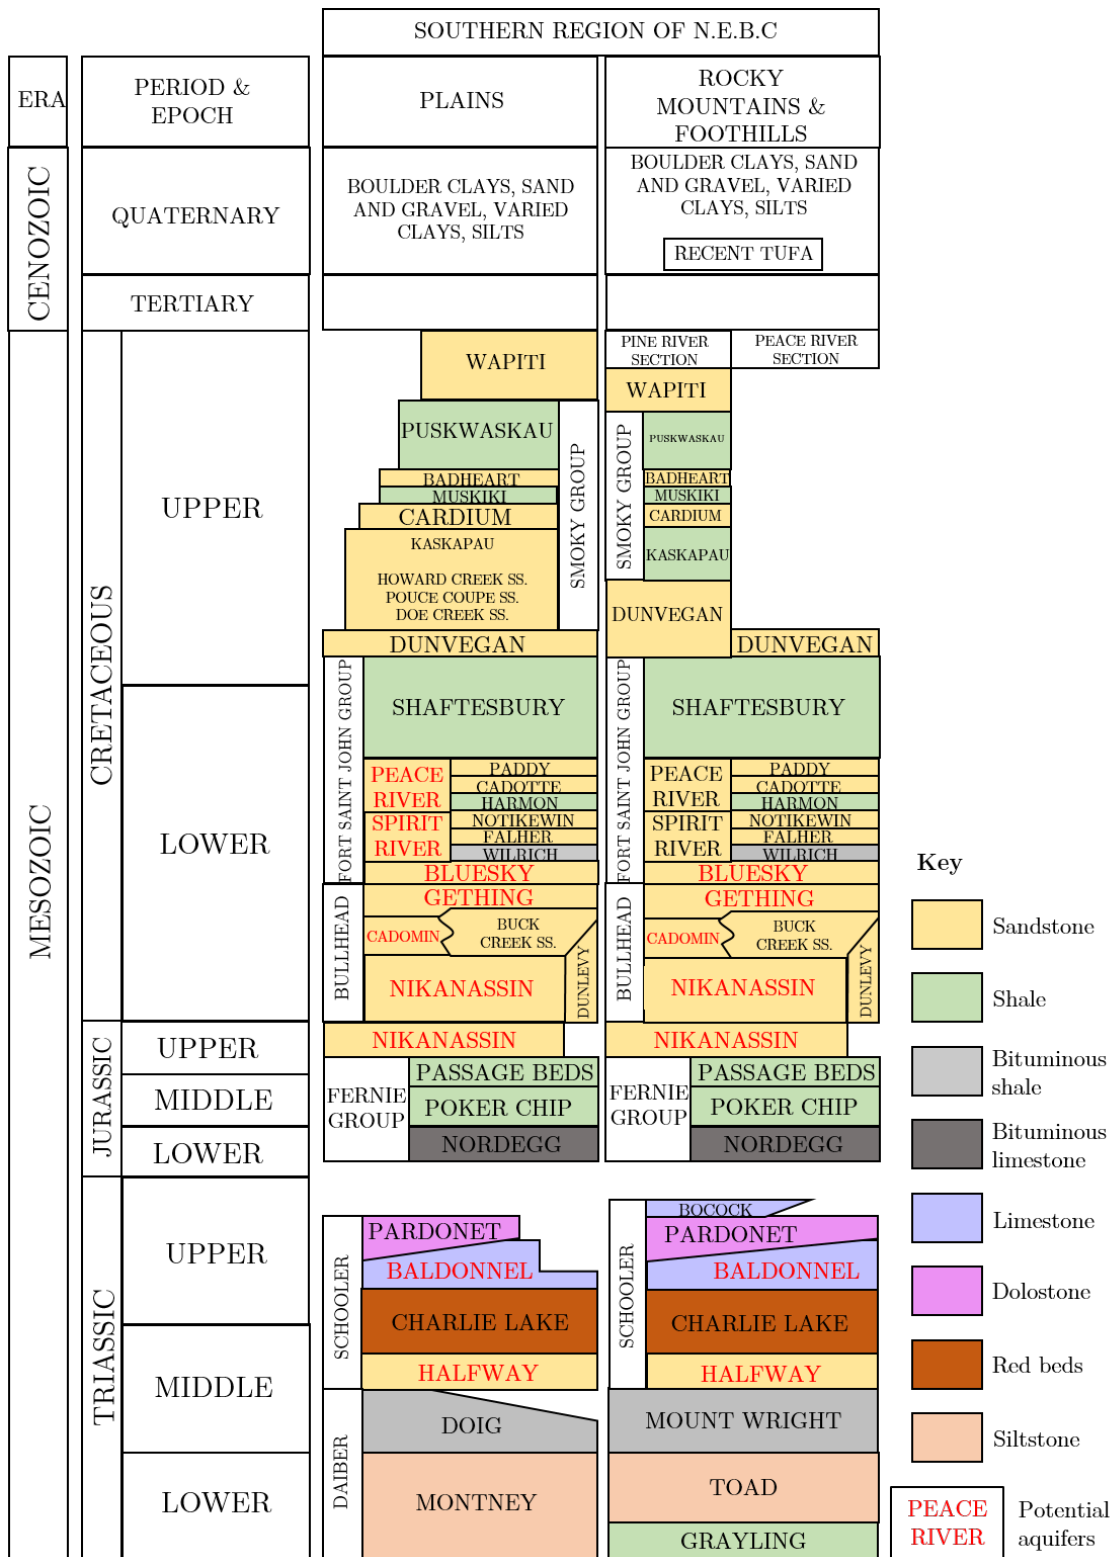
SOUTHERN REGION OF N.E.B.C

| ERA | PERIOD & EPOCH | PLAINS | ROCKY MOUNTAINS & FOOTHILLS |
|---|---|---|---|
| CENOZOIC | QUATERNARY | BOULDER CLAYS, SAND AND GRAVEL, VARIED CLAYS, SILTS | BOULDER CLAYS, SAND AND GRAVEL, VARIED CLAYS, SILTS RECENT TUFA |
| | TERTIARY | | |

MESOZOIC

CRETACEOUS

UPPER

LOWER

JURASSIC

UPPER

MIDDLE

LOWER

TRIASSIC

UPPER

MIDDLE

LOWER

WAPITI

PUSKWASKAU

BADHEART

MUSKIKI

CARDIUM

KASKAPAU

HOWARD CREEK SS.
POUCE COUPE SS.
DOE CREEK SS.

SMOKY GROUP

DUNVEGAN

FORT SAINT JOHN GROUP

SHAFTESBURY

PEACE RIVER

SPIRIT RIVER

PADDY
CADOTTE
HARMON
NOTIKEWIN
FALHER
WILRICH

BLUESKY

GETHING

BULLHEAD

CADOMIN

BUCK CREEK SS.

NIKANASSIN

DUNLEVY

NIKANASSIN

FERNIE GROUP

PASSAGE BEDS

POKER CHIP

NORDEGG

SCHOOLER

PARDONET

BALDONNEL

CHARLIE LAKE

HALFWAY

DAIBER

DOIG

MONTNEY

PINE RIVER SECTION

PEACE RIVER SECTION

WAPITI

SMOKY GROUP

PUSKWASKAU

BADHEART

MUSKIKI

CARDIUM

KASKAPAU

DUNVEGAN

DUNVEGAN

FORT SAINT JOHN GROUP

SHAFTESBURY

PEACE RIVER

SPIRIT RIVER

PADDY
CADOTTE
HARMON
NOTIKEWIN
FALHER
WILRICH

BLUESKY

GETHING

BULLHEAD

CADOMIN

BUCK CREEK SS.

NIKANASSIN

DUNLEVY

NIKANASSIN

FERNIE GROUP

PASSAGE BEDS

POKER CHIP

NORDEGG

SCHOOLER

BOCOCK

PARDONET

BALDONNEL

CHARLIE LAKE

HALFWAY

MOUNT WRIGHT

TOAD

GRAYLING

Key

Sandstone

Shale

Bituminous shale

Bituminous limestone

Limestone

Dolostone

Red beds

Siltstone

PEACE RIVER Potential aquifers